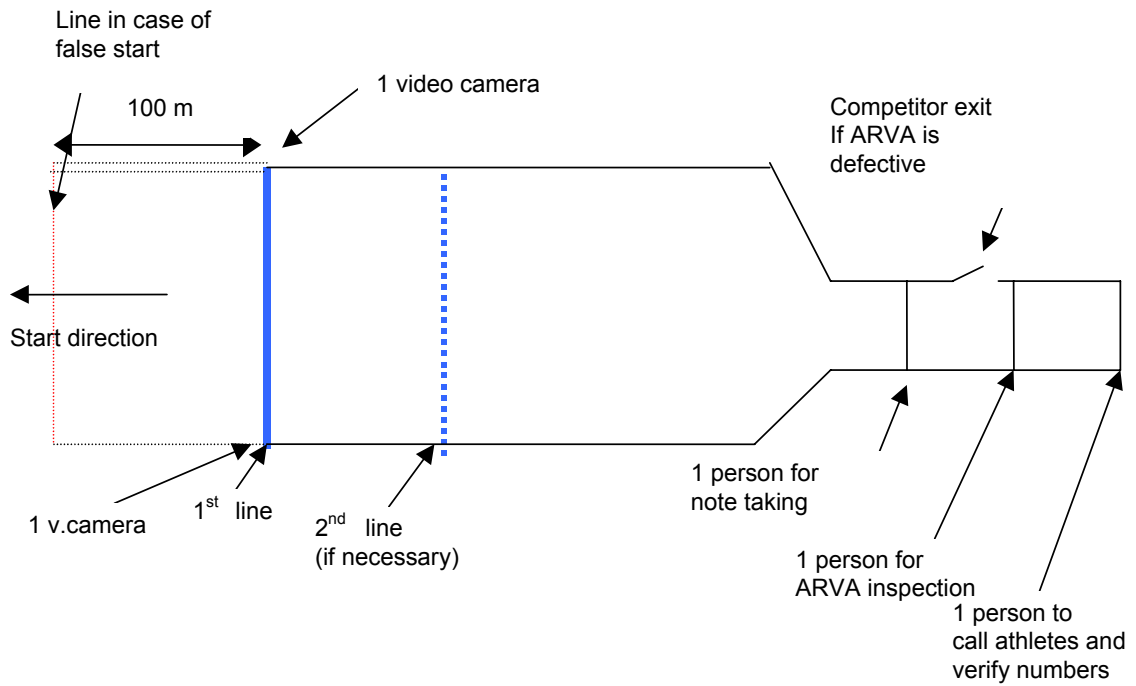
Line in case of false start

100 m

1 video camera

Competitor exit If ARVA is defective

Start direction

1 v.camera

1$^{st}$ line

2$^{nd}$ line (if necessary)

1 person for note taking

1 person for ARVA inspection

1 person to call athletes and verify numbers